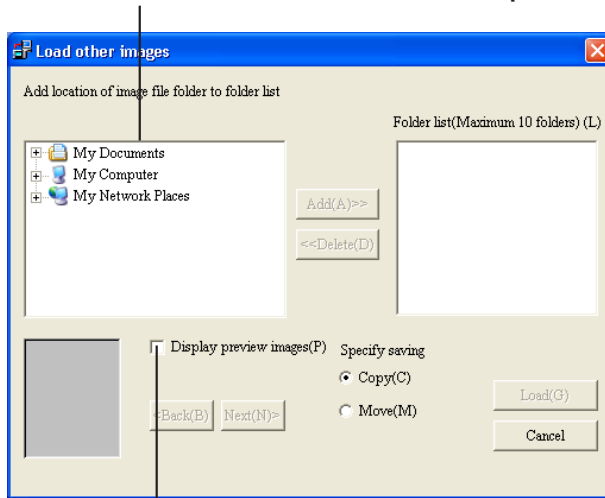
Load other images

Add location of image file folder to folder list

My Documents
My Computer
My Network Places

Add(A)>>

<<Delete(D)

Folder list(Maximum 10 folders) (L)

Display preview images(P)

<Back(B)

Next(N)>

Specify saving

Copy(C)

Move(M)

Load(G)

Cancel